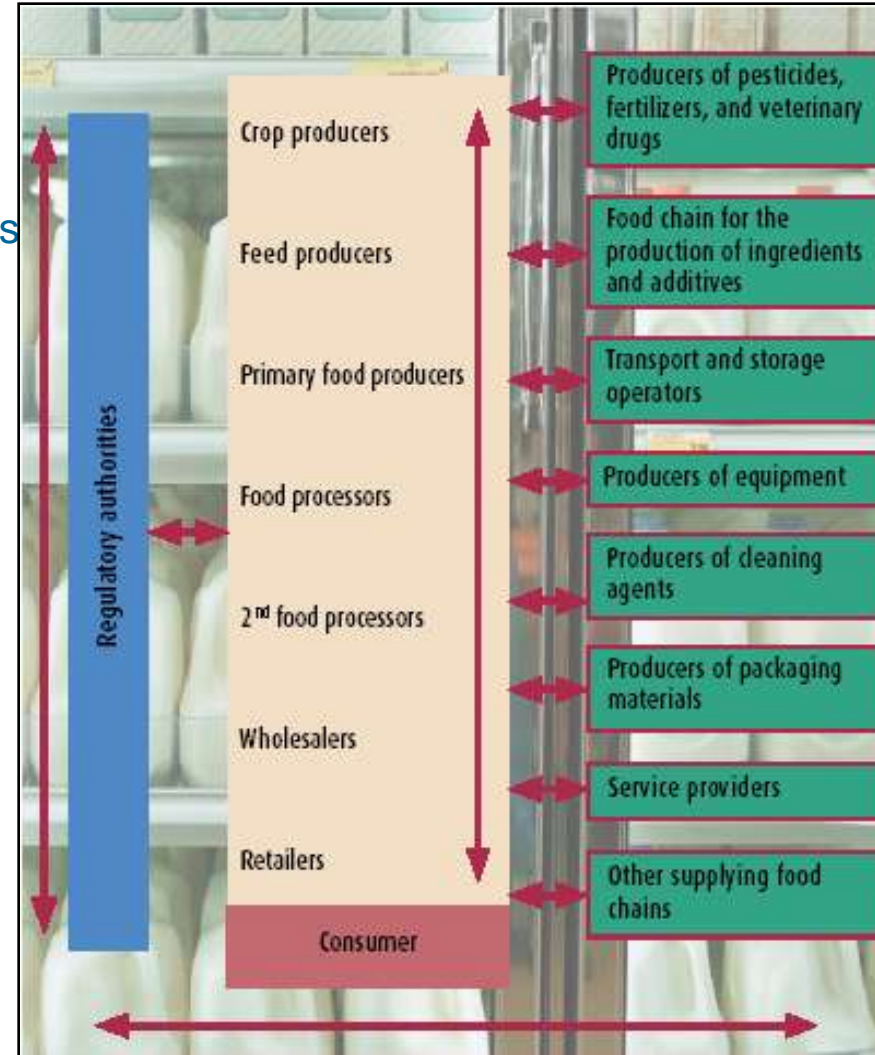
s

Regulatory authorities

Crop producers

Feed producers

Primary food producers

Food processors

2nd food processors

Wholesalers

Retailers

Consumer

Producers of pesticides, fertilizers, and veterinary drugs

Food chain for the production of ingredients and additives

Transport and storage operators

Producers of equipment

Producers of cleaning agents

Producers of packaging materials

Service providers

Other supplying food chains